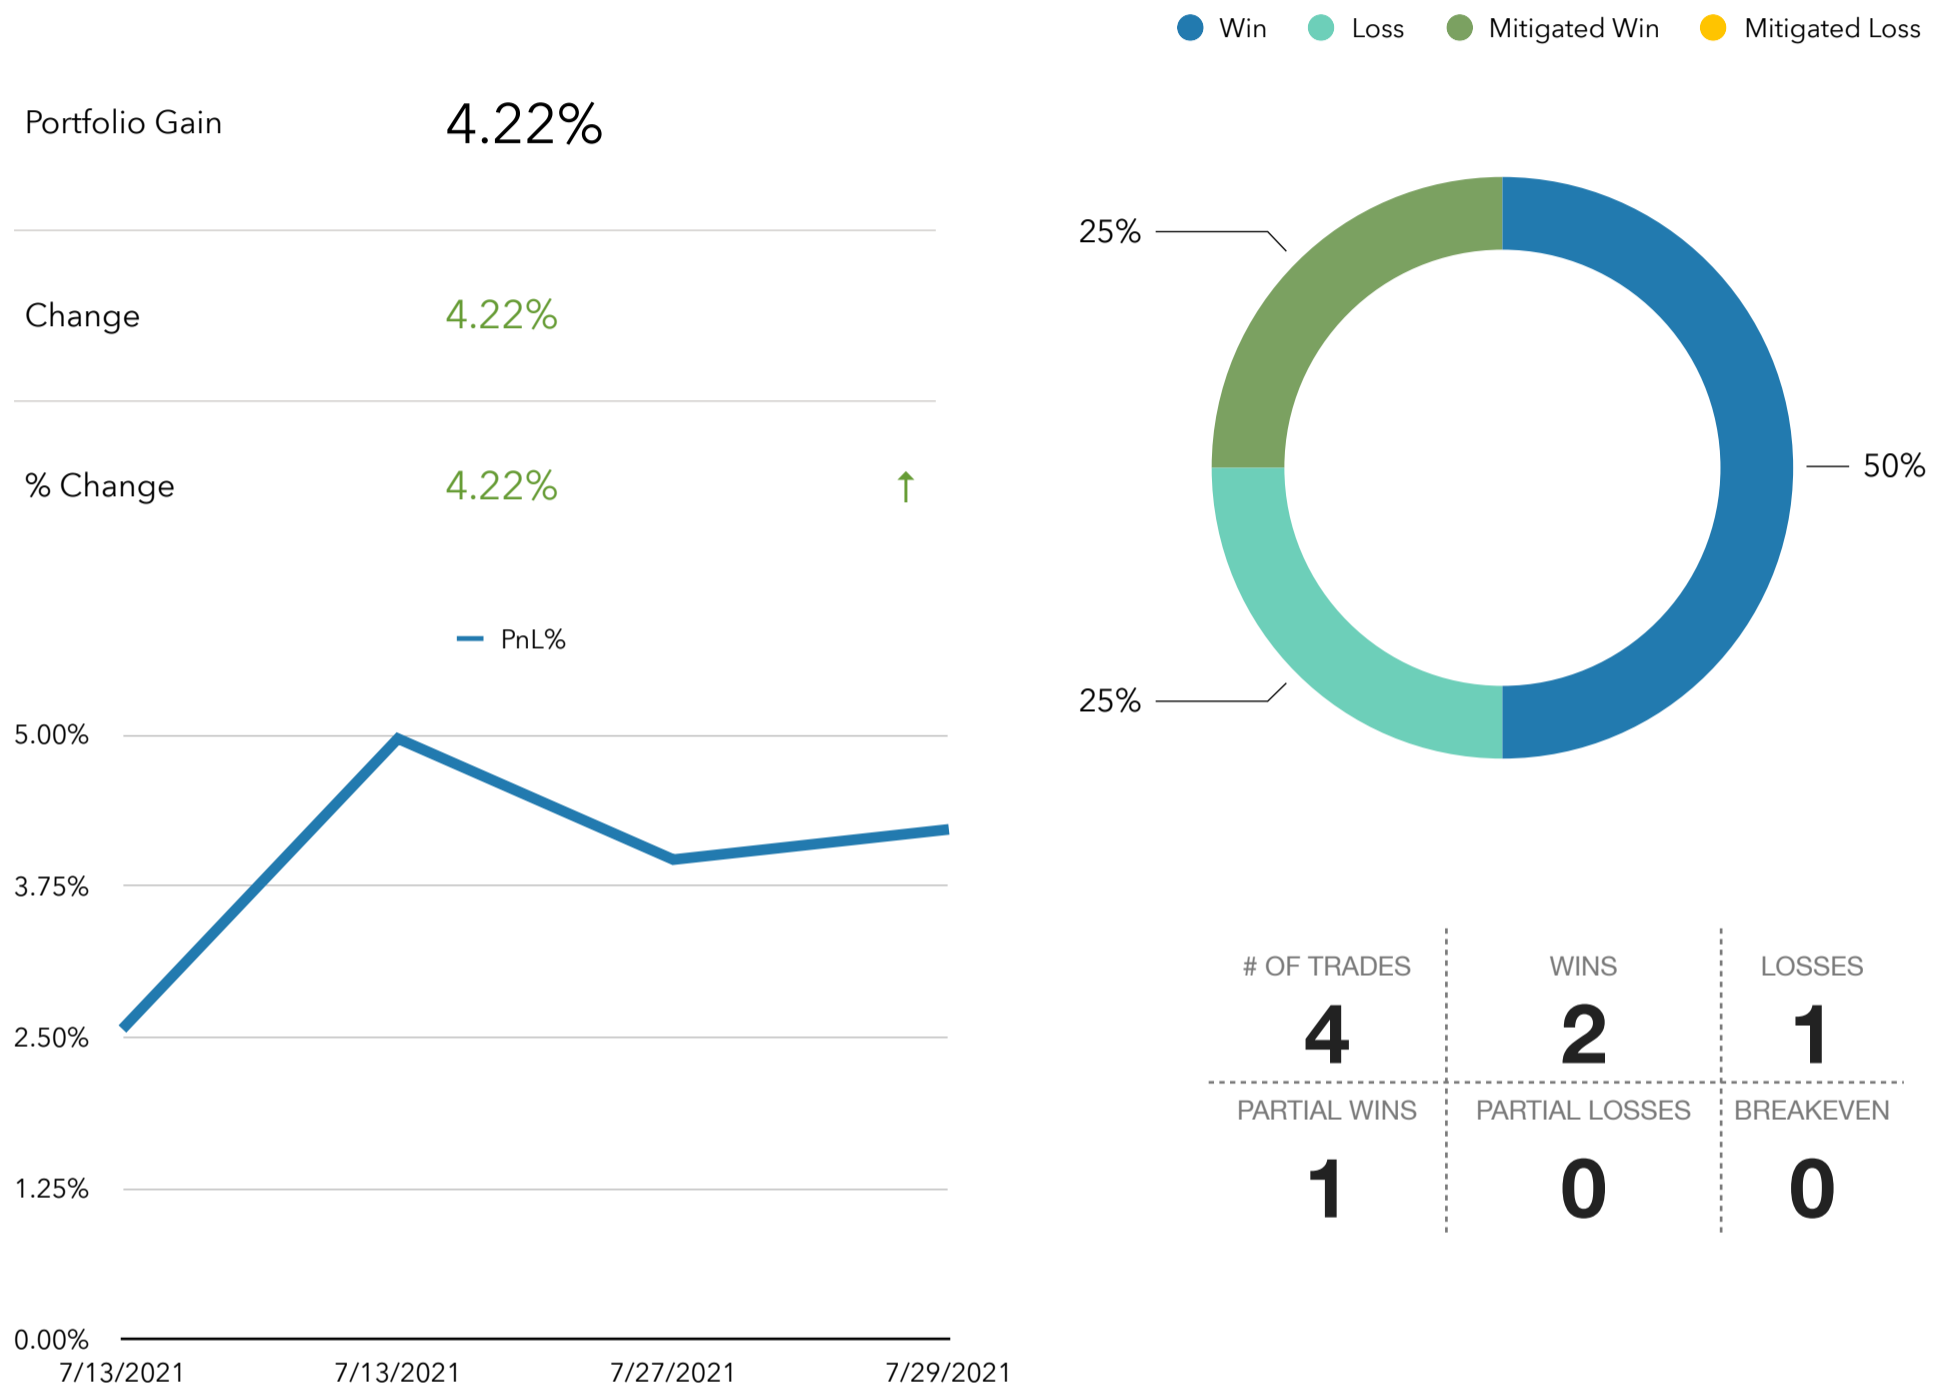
Win Loss Mitigated Win Mitigated Loss

Portfolio Gain 4.22%

Change 4.22%

% Change 4.22% ↑

PnL%

5.00%
3.75%
2.50%
1.25%
0.00%

7/13/2021 7/13/2021 7/27/2021 7/29/2021

25%
50%
25%

| # OF TRADES | WINS | LOSSES |
|---|---|---|
| 4 | 2 | 1 |
| PARTIAL WINS | PARTIAL LOSSES | BREAKEVEN |
| 1 | 0 | 0 |